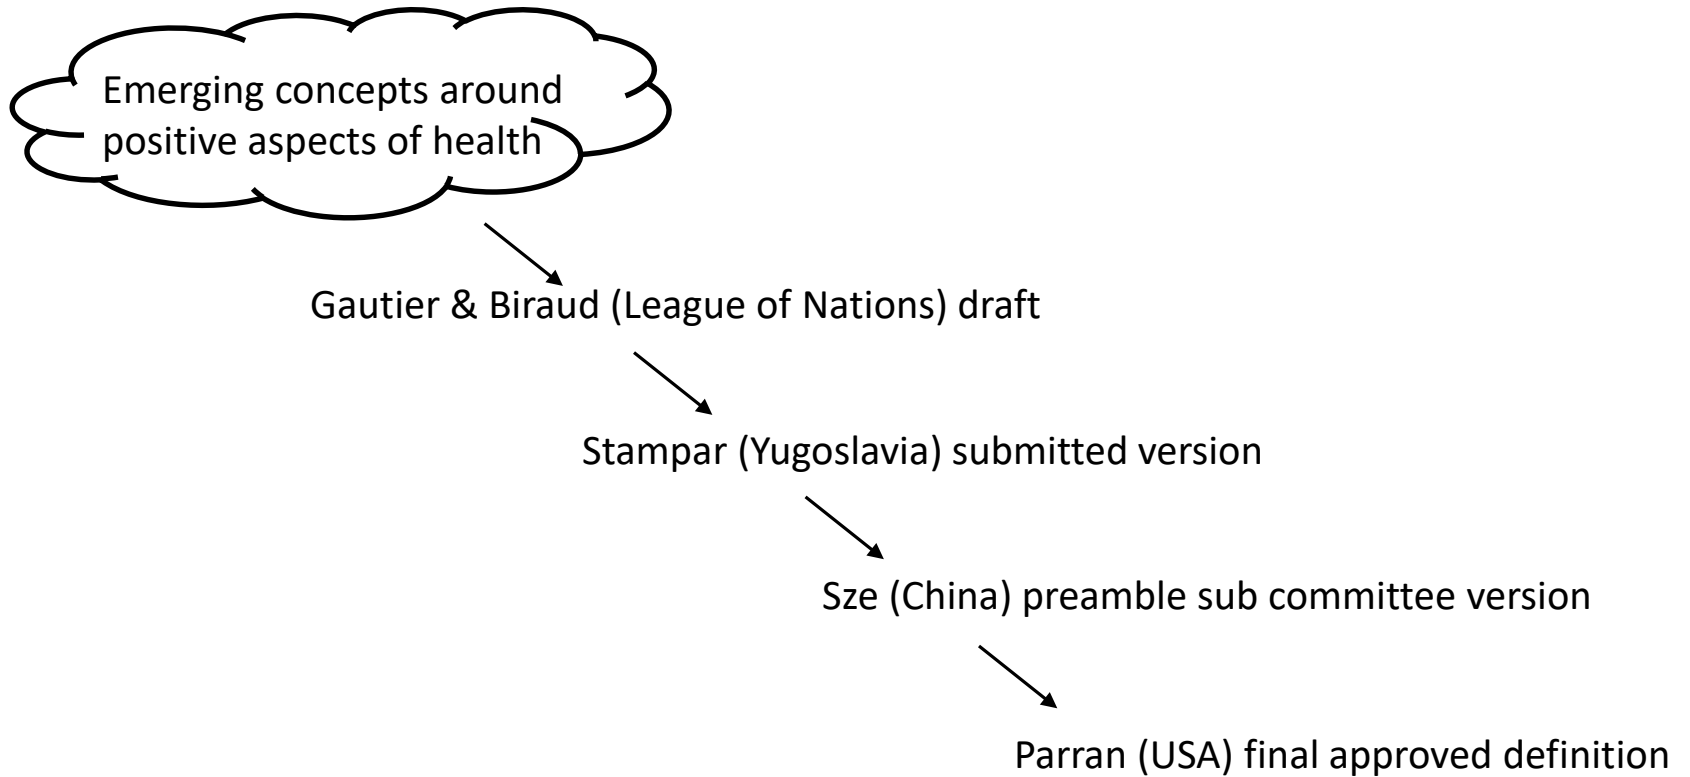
Emerging concepts around positive aspects of health

Gautier & Biraud (League of Nations) draft

Stampar (Yugoslavia) submitted version

Sze (China) preamble sub committee version

Parran (USA) final approved definition